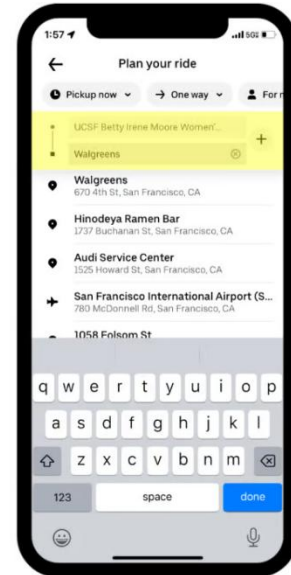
1:57

5G

Plan your ride

Pickup now

One way

For m

UCSF Betty Irene Moore Women'...

Walgreens

Walgreens
670 4th St, San Francisco, CA

Hinodeya Ramen Bar
1737 Buchanan St, San Francisco, CA

Audi Service Center
1525 Howard St, San Francisco, CA

San Francisco International Airport (S...
780 McDonnell Rd, San Francisco, CA

1058 Folsom St

q w e r t y u i o p
a s d f g h j k l
z x c v b n m
123 space done